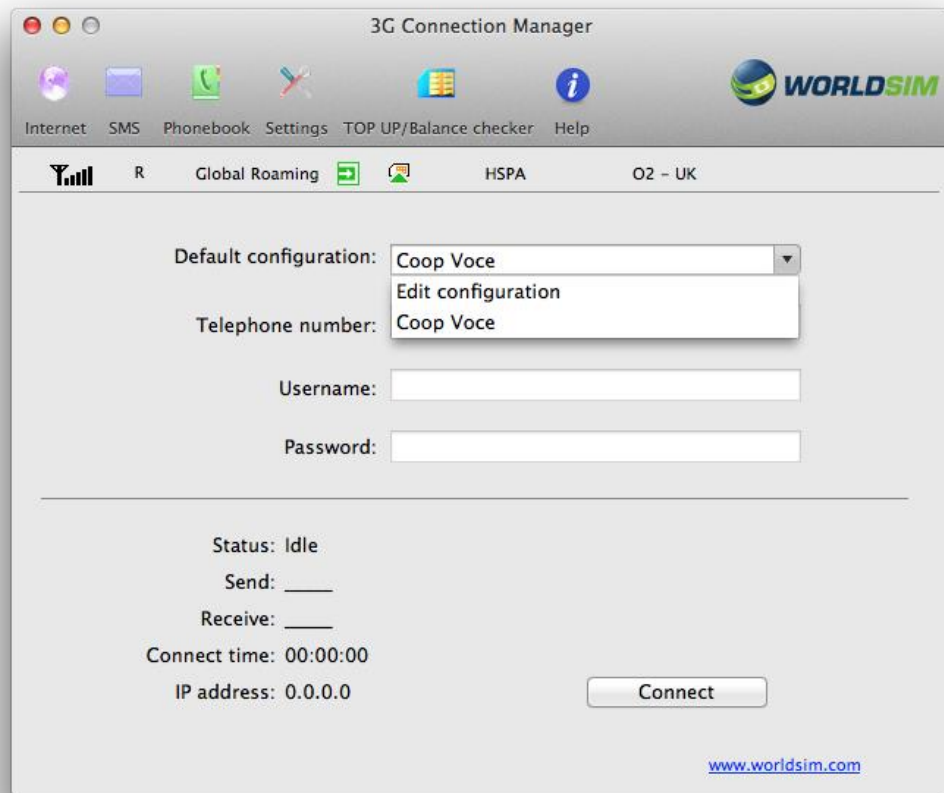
3G Connection Manager

Internet SMS Phonebook Settings TOP UP/Balance checker Help

WORLDSIM

R Global Roaming HSPA O2 – UK

Default configuration: Coop Voce

Edit configuration
Coop Voce

Telephone number:

Username:

Password:

Status: Idle
Send: ____
Receive: ____
Connect time: 00:00:00
IP address: 0.0.0.0

Connect

www.worldsim.com